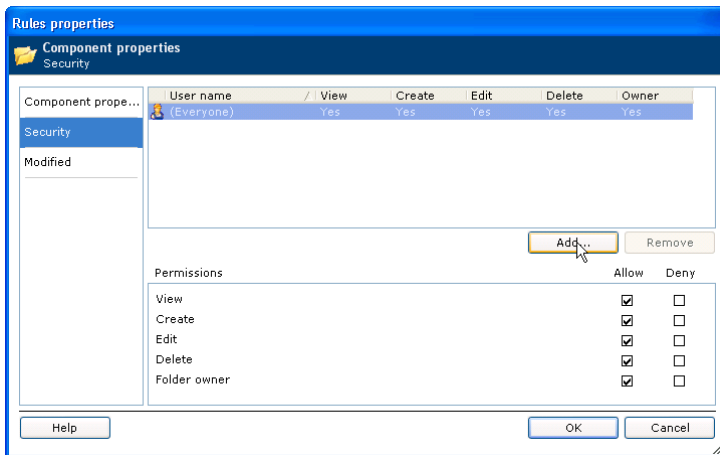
Rules properties

Component properties
Security

Component prope...
Security
Modified

| User name | / | View | Create | Edit | Delete | Owner |
|---|---|---|---|---|---|---|
| (Everyone) | | Yes | Yes | Yes | Yes | Yes |

Add... Remove

| Permissions | Allow | Deny |
|---|---|---|
| View | ☑ | ☐ |
| Create | ☑ | ☐ |
| Edit | ☑ | ☐ |
| Delete | ☑ | ☐ |
| Folder owner | ☑ | ☐ |

Help
OK
Cancel